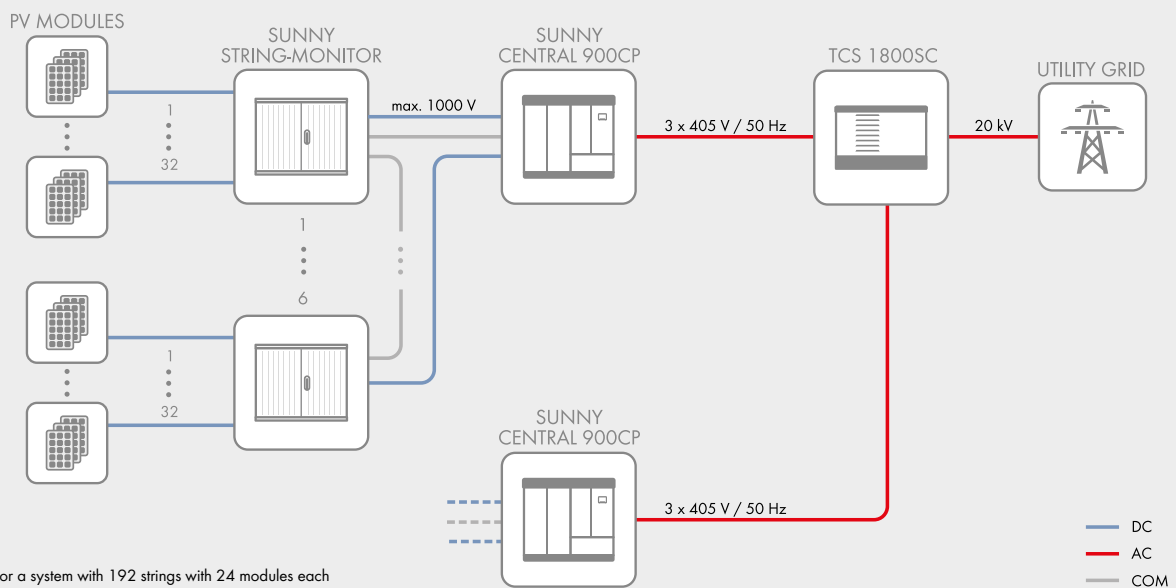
PV MODULES

SUNNY STRING-MONITOR

SUNNY CENTRAL 900CP

TCS 1800SC

UTILITY GRID

1

32

max. 1000 V

3 x 405 V / 50 Hz

20 kV

1

6

1

32

SUNNY CENTRAL 900CP

3 x 405 V / 50 Hz

DC

AC

COM

or a system with 192 strings with 24 modules each